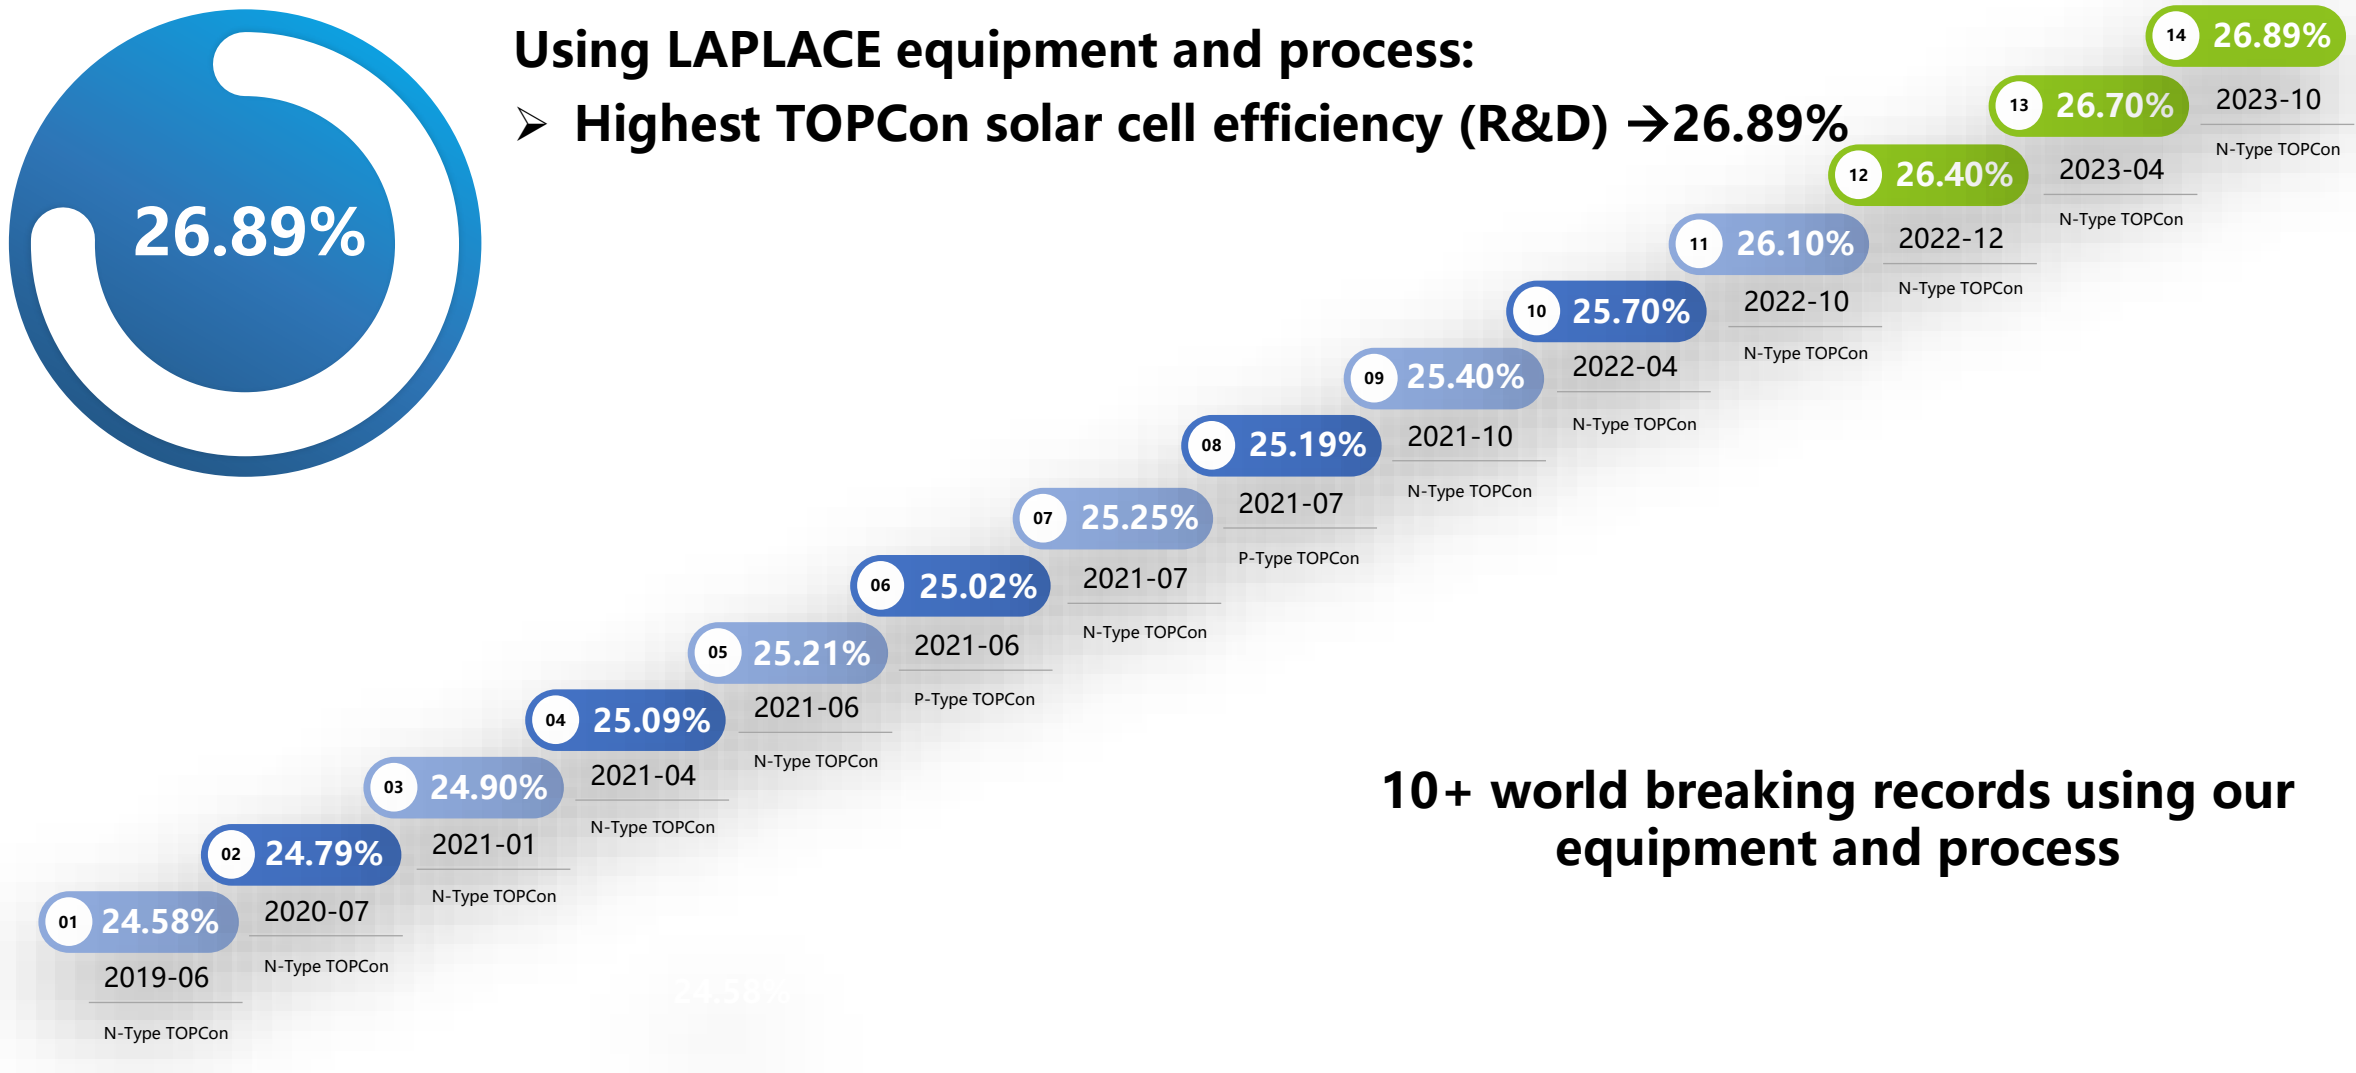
26.89%

Using LAPLACE equipment and process:
➢ Highest TOPCon solar cell efficiency (R&D) →26.89%

14 26.89%
2023-10
N-Type TOPCon

13 26.70%
2023-04
N-Type TOPCon

12 26.40%
2022-12
N-Type TOPCon

11 26.10%
2022-10
N-Type TOPCon

10 25.70%
2022-04
N-Type TOPCon

09 25.40%
2021-10
N-Type TOPCon

08 25.19%
2021-07
N-Type TOPCon

07 25.25%
2021-07
P-Type TOPCon

06 25.02%
2021-06
N-Type TOPCon

05 25.21%
2021-06
P-Type TOPCon

04 25.09%
2021-04
N-Type TOPCon

03 24.90%
2021-01
N-Type TOPCon

02 24.79%
2020-07
N-Type TOPCon

01 24.58%
2019-06
N-Type TOPCon

10+ world breaking records using our equipment and process